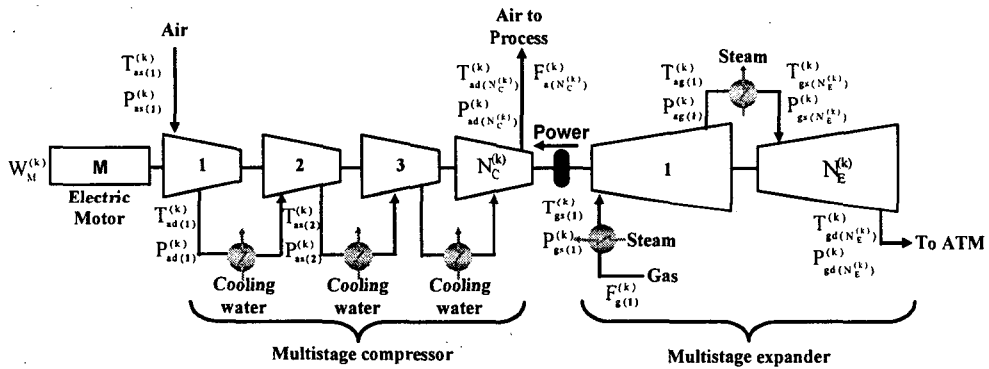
Air

$T^{(k)}_{as(1)}$

$P^{(k)}_{as(1)}$

Air to Process

$T^{(k)}_{ad(N^{(k)}_C)}$

$F^{(k)}_{a(N^{(k)}_C)}$

$P^{(k)}_{ad(N^{(k)}_C)}$

Steam

$T^{(k)}_{ag(1)}$

$P^{(k)}_{ag(1)}$

$T^{(k)}_{gs(N^{(k)}_E)}$

$P^{(k)}_{gs(N^{(k)}_E)}$

$W^{(k)}_M$

M

Electric Motor

1

2

3

$N^{(k)}_C$

Power

1

$N^{(k)}_E$

$T^{(k)}_{ad(1)}$

$P^{(k)}_{ad(1)}$

$T^{(k)}_{as(2)}$

$P^{(k)}_{as(2)}$

$T^{(k)}_{gs(1)}$

$P^{(k)}_{gs(1)}$

Steam

Gas

$F^{(k)}_{g(1)}$

$T^{(k)}_{gd(N^{(k)}_E)}$

$P^{(k)}_{gd(N^{(k)}_E)}$

To ATM

Cooling water

Cooling water

Cooling water

Multistage compressor

Multistage expander